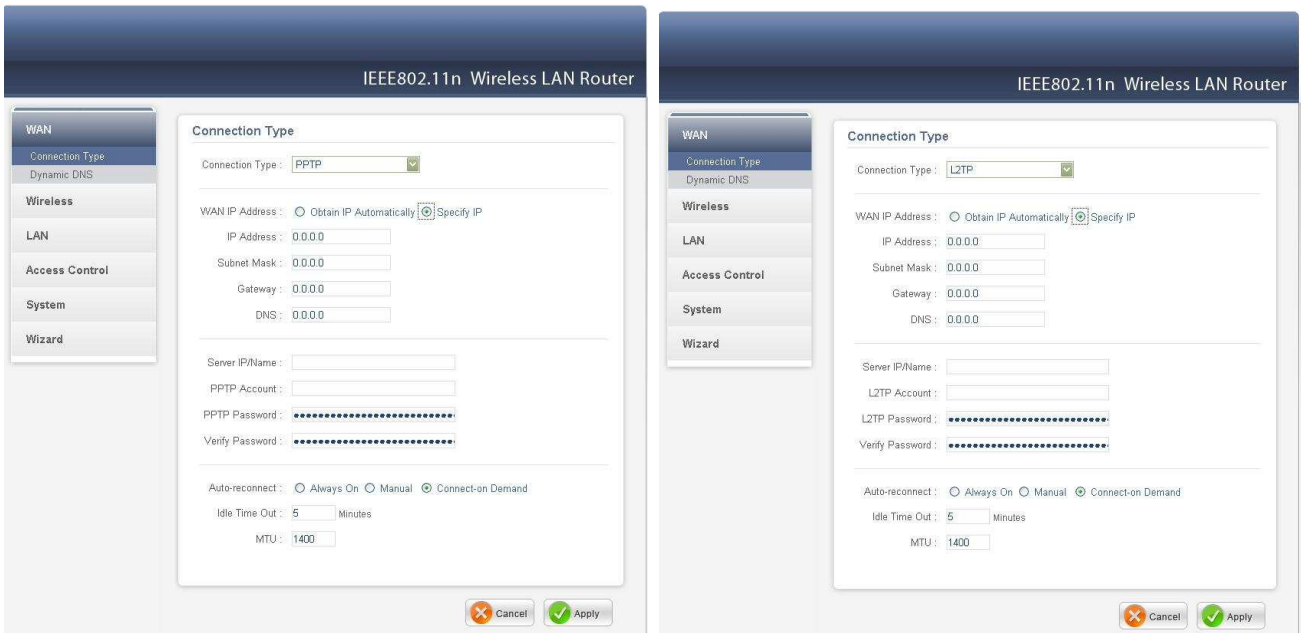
IEEE802.11n Wireless LAN Router

WAN
Connection Type
Dynamic DNS
Wireless
LAN
Access Control
System
Wizard

Connection Type

Connection Type : PPTP

WAN IP Address : Obtain IP Automatically Specify IP
IP Address : 0.0.0.0
Subnet Mask : 0.0.0.0
Gateway : 0.0.0.0
DNS : 0.0.0.0

Server IP/Name :
PPTP Account :
PPTP Password : ••••••••••••••••••••••••••
Verify Password : ••••••••••••••••••••••••••

Auto-reconnect : Always On Manual Connect-on Demand
Idle Time Out : 5 Minutes
MTU : 1400

Cancel Apply

IEEE802.11n Wireless LAN Router

WAN
Connection Type
Dynamic DNS
Wireless
LAN
Access Control
System
Wizard

Connection Type

Connection Type : L2TP

WAN IP Address : Obtain IP Automatically Specify IP
IP Address : 0.0.0.0
Subnet Mask : 0.0.0.0
Gateway : 0.0.0.0
DNS : 0.0.0.0

Server IP/Name :
L2TP Account :
L2TP Password : ••••••••••••••••••••••••••
Verify Password : ••••••••••••••••••••••••••

Auto-reconnect : Always On Manual Connect-on Demand
Idle Time Out : 5 Minutes
MTU : 1400

Cancel Apply